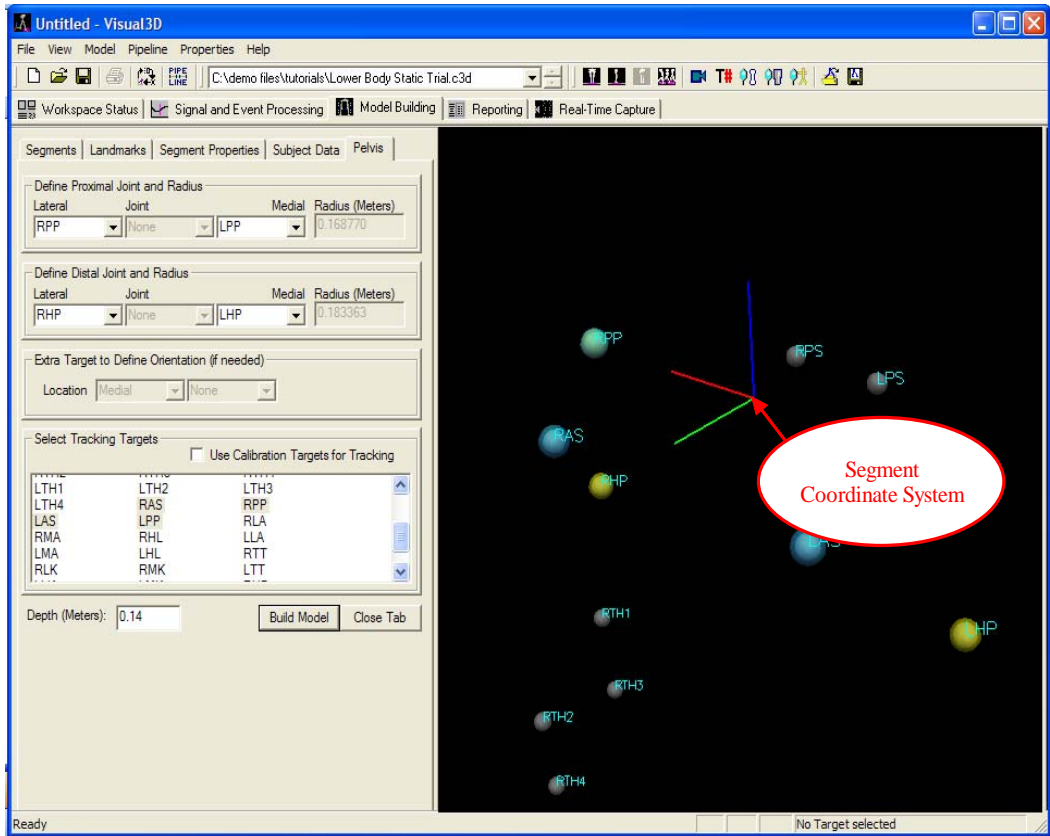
Untitled - Visual3D

File View Model Pipeline Properties Help

PIPE LINE C:\demo files\tutorials\Lower Body Static Trial.c3d

T#

Workspace Status | Signal and Event Processing | Model Building | Reporting | Real-Time Capture

Segments | Landmarks | Segment Properties | Subject Data | Pelvis

Define Proximal Joint and Radius
Lateral Joint Medial Radius (Meters)
RPP None LPP 0.168770

Define Distal Joint and Radius
Lateral Joint Medial Radius (Meters)
RHP None LHP 0.183363

Extra Target to Define Orientation (if needed)
Location Medial None

Select Tracking Targets
Use Calibration Targets for Tracking

| | | |
|---|---|---|
| LTH1 | LTH2 | LTH3 |
| LTH4 | RAS | RPP |
| LAS | LPP | RLA |
| RMA | RHL | LLA |
| LMA | LHL | RTT |
| RLK | RMK | LTT |

Depth (Meters): 0.14

Build Model Close Tab

RPP RPS LPS RAS RHP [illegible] RTH1 LHP RTH3 RTH2 RTH4

Segment Coordinate System

Ready

No Target selected